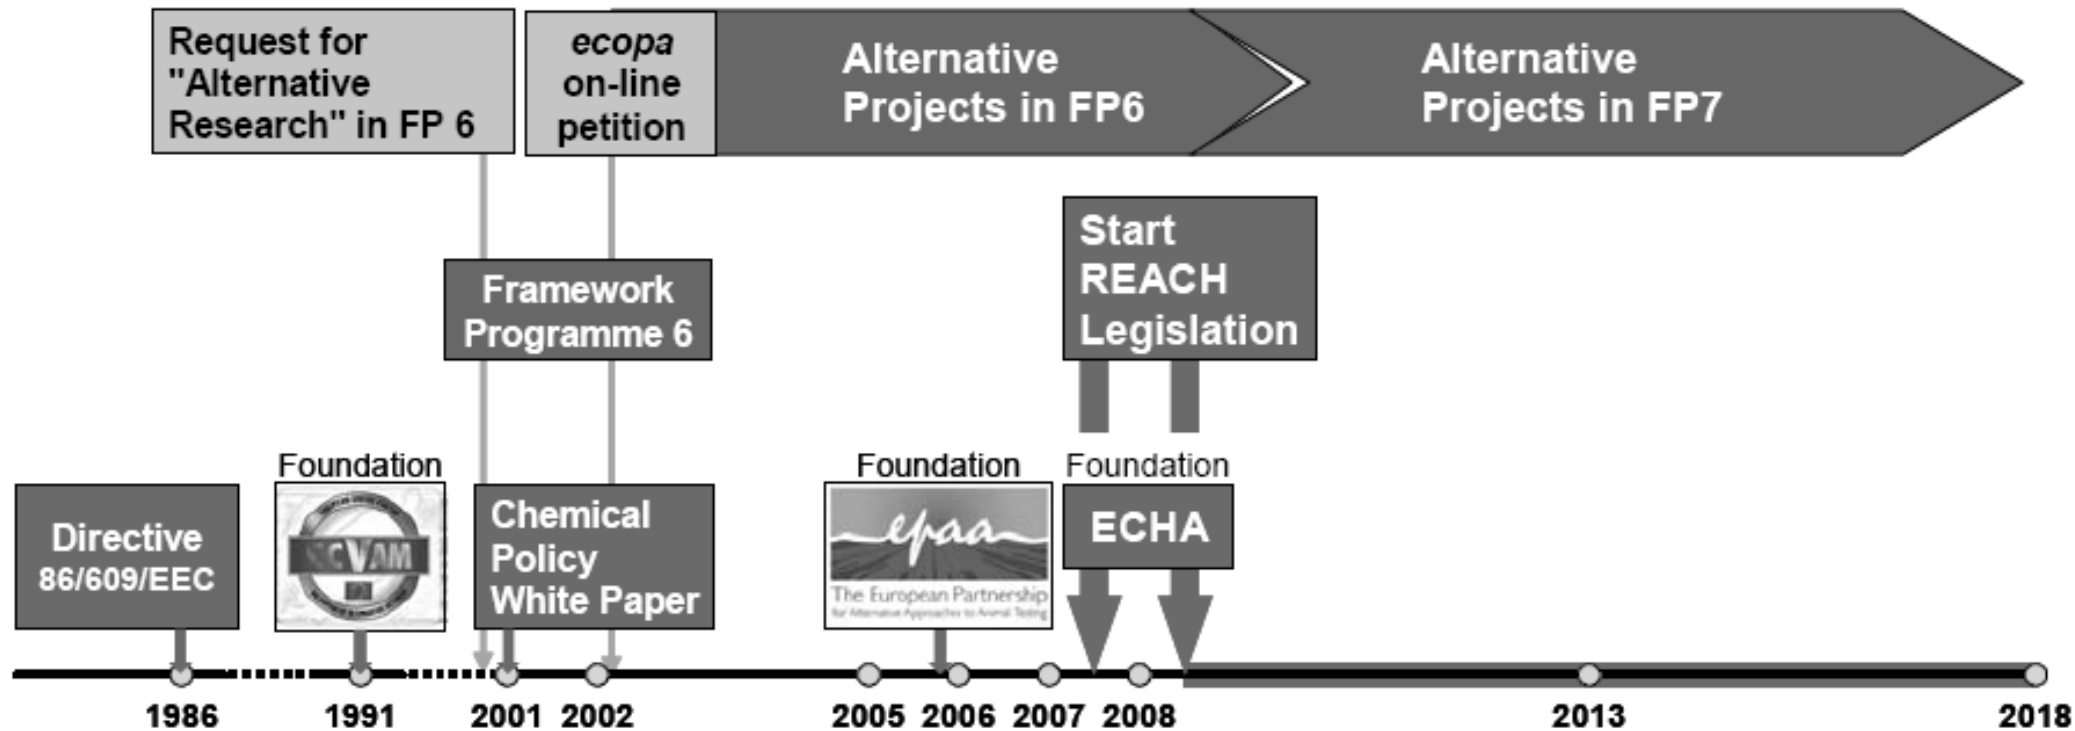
Request for "Alternative Research" in FP 6

ecopa on-line petition

Alternative Projects in FP6

Alternative Projects in FP7

Framework Programme 6

Start REACH Legislation

Foundation

Foundation

Foundation

Directive 86/609/EEC

ECVAM

Chemical Policy White Paper

epaa
The European Partnership
for Alternative Approaches to Animal Testing

ECHA

1986 1991 2001 2002 2005 2006 2007 2008 2013 2018